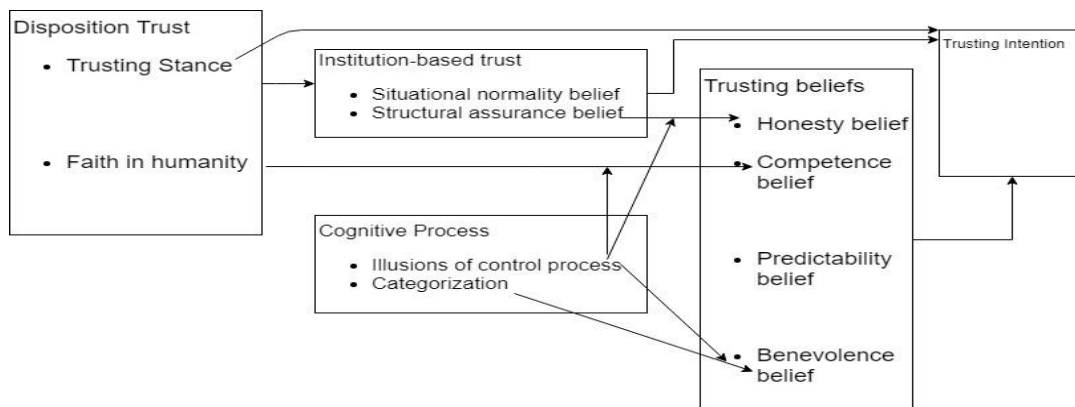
Disposition Trust
- Trusting Stance
- Faith in humanity

Institution-based trust
- Situational normality belief
- Structural assurance belief

Trusting Intention

Trusting beliefs
- Honesty belief
- Competence belief
- Predictability belief
- Benevolence belief

Cognitive Process
- Illusions of control process
- Categorization